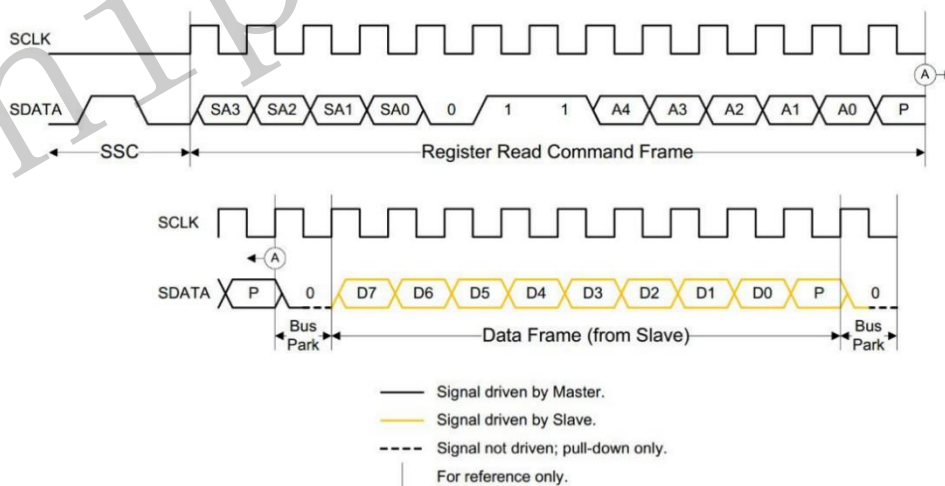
SCLK

SDATA SA3 SA2 SA1 SA0 0 1 1 A4 A3 A2 A1 A0 P

A

SSC

Register Read Command Frame

SCLK

A

SDATA P 0 D7 D6 D5 D4 D3 D2 D1 D0 P 0

Bus Park

Data Frame (from Slave)

Bus Park

Signal driven by Master.

Signal driven by Slave.

Signal not driven; pull-down only.

For reference only.